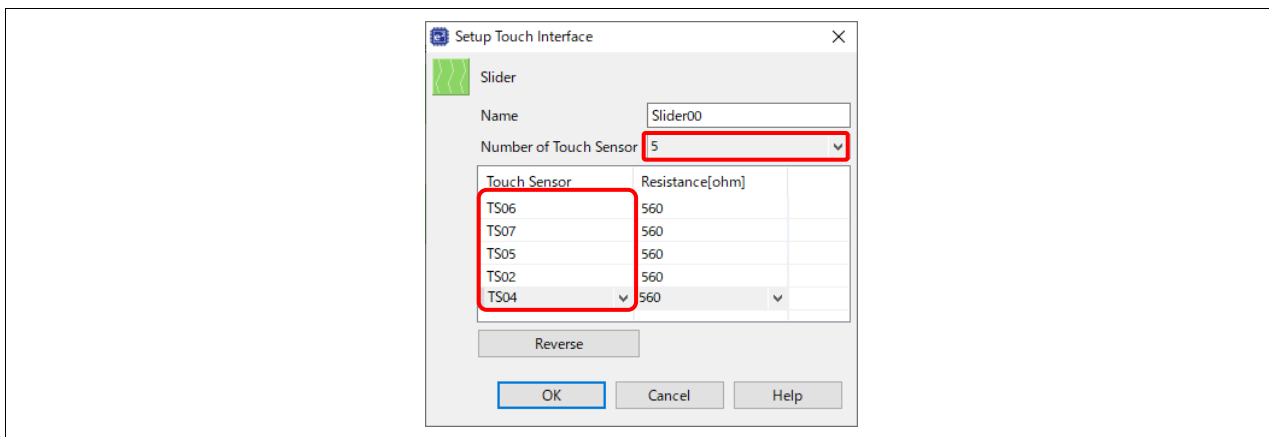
Setup Touch Interface

Slider

Name Slider00

Number of Touch Sensor 5

| Touch Sensor | Resistance[ohm] |
|---|---|
| TS06 | 560 |
| TS07 | 560 |
| TS05 | 560 |
| TS02 | 560 |
| TS04 | 560 |

Reverse

OK Cancel Help